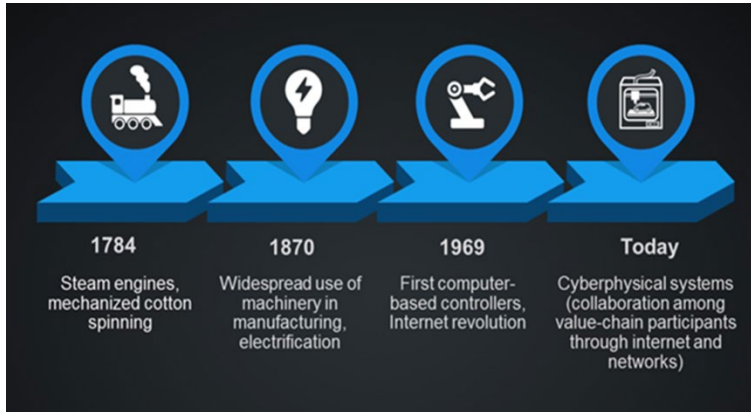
1784

Steam engines, mechanized cotton spinning

1870

Widespread use of machinery in manufacturing, electrification

1969

First computer-based controllers, Internet revolution

Today

Cyberphysical systems (collaboration among value-chain participants through internet and networks)